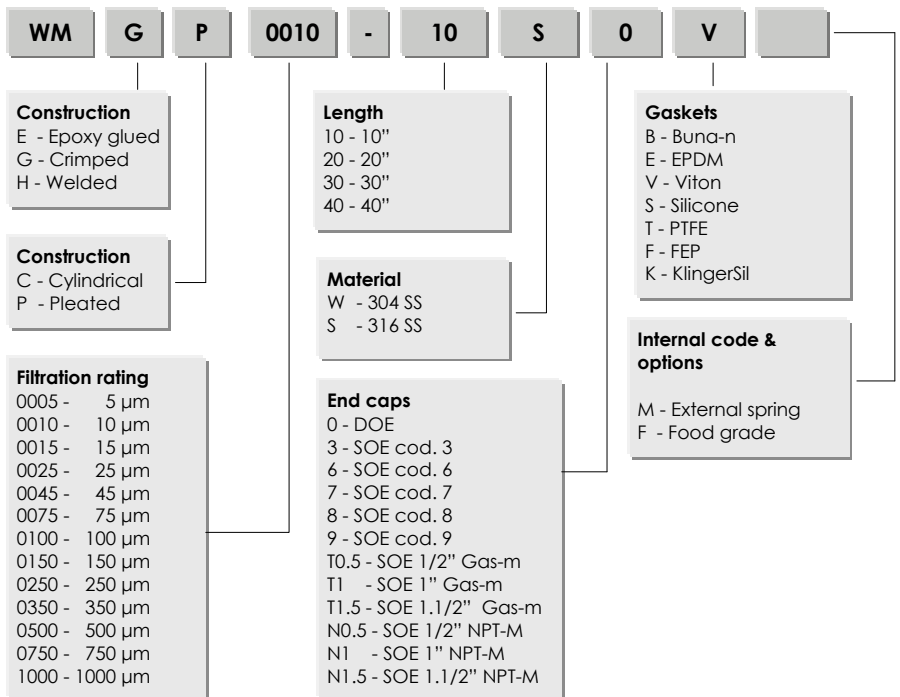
WM G P 0010 - 10 S 0 V

Construction
E - Epoxy glued
G - Crimped
H - Welded

Construction
C - Cylindrical
P - Pleated

Filtration rating
0005 - 5 µm
0010 - 10 µm
0015 - 15 µm
0025 - 25 µm
0045 - 45 µm
0075 - 75 µm
0100 - 100 µm
0150 - 150 µm
0250 - 250 µm
0350 - 350 µm
0500 - 500 µm
0750 - 750 µm
1000 - 1000 µm

Length
10 - 10"
20 - 20"
30 - 30"
40 - 40"

Material
W - 304 SS
S - 316 SS

End caps
0 - DOE
3 - SOE cod. 3
6 - SOE cod. 6
7 - SOE cod. 7
8 - SOE cod. 8
9 - SOE cod. 9
T0.5 - SOE 1/2" Gas-m
T1 - SOE 1" Gas-m
T1.5 - SOE 1.1/2" Gas-m
N0.5 - SOE 1/2" NPT-M
N1 - SOE 1" NPT-M
N1.5 - SOE 1.1/2" NPT-M

Gaskets
B - Buna-n
E - EPDM
V - Viton
S - Silicone
T - PTFE
F - FEP
K - KlingerSil

Internal code & options

M - External spring
F - Food grade